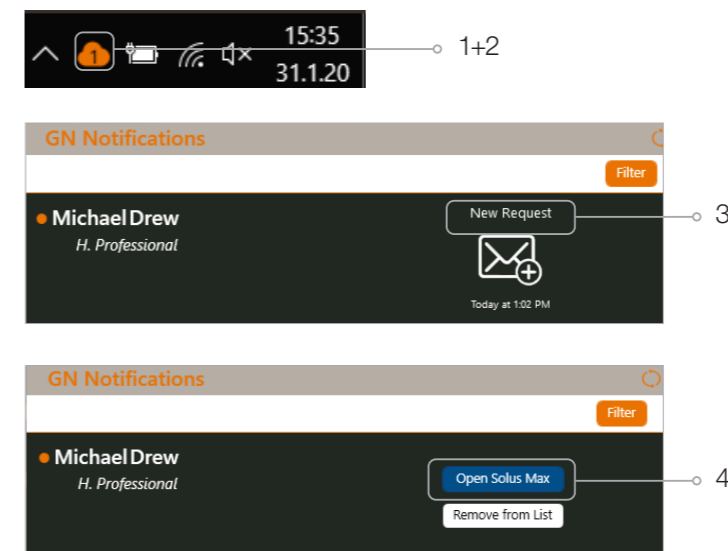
1

15:35
31.1.20

1+2

GN Notifications

Filter

• Michael Drew
H. Professional

New Request

Today at 1:02 PM

3

GN Notifications

Filter

• Michael Drew
H. Professional

Open Solus Max

Remove from List

4